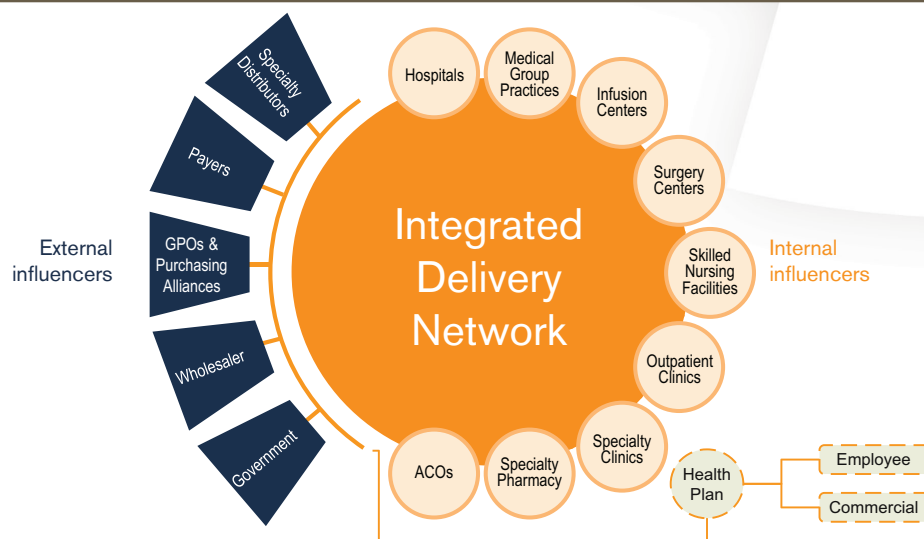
External influencers

Specialty Distributors

Payers

GPOs & Purchasing Alliances

Wholesaler

Government

Integrated Delivery Network

Hospitals

Medical Group Practices

Infusion Centers

Surgery Centers

Skilled Nursing Facilities

Outpatient Clinics

Specialty Clinics

Specialty Pharmacy

ACOs

Internal influencers

Health Plan

Employee

Commercial